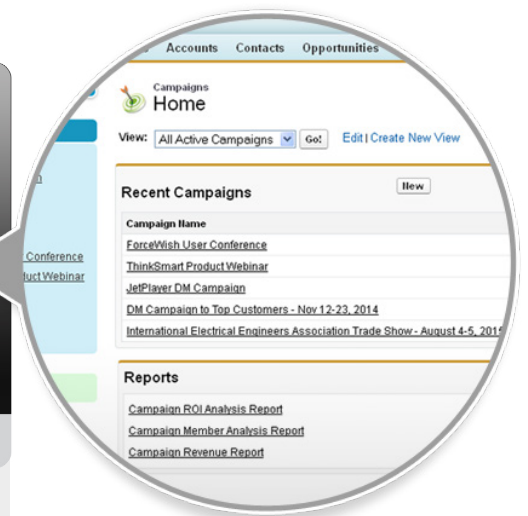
Accounts Contacts Opportunities

Campaigns
Home

View: All Active Campaigns Go! Edit | Create New View

Recent Campaigns

New

Campaign Name
ForceWish User Conference
ThinkSmart Product Webinar
JetPlayer DM Campaign
DM Campaign to Top Customers - Nov 12-23, 2014
International Electrical Engineers Association Trade Show - August 4-5, 2015

Reports

Campaign ROI Analysis Report
Campaign Member Analysis Report
Campaign Revenue Report

Conference
duct Webinar